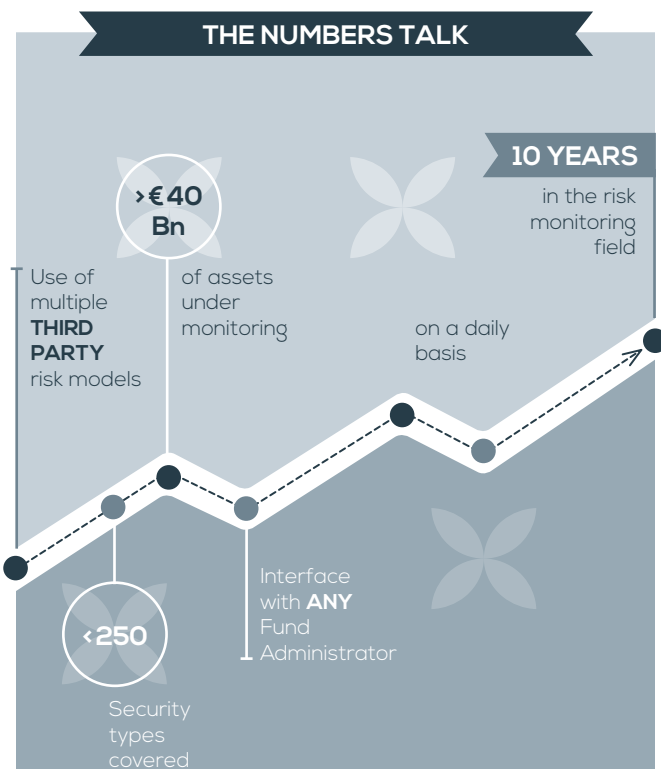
THE NUMBERS TALK

10 YEARS
in the risk monitoring field

>€40 Bn
of assets under monitoring

Use of multiple THIRD PARTY risk models

on a daily basis

Interface with ANY Fund Administrator

<250
Security types covered